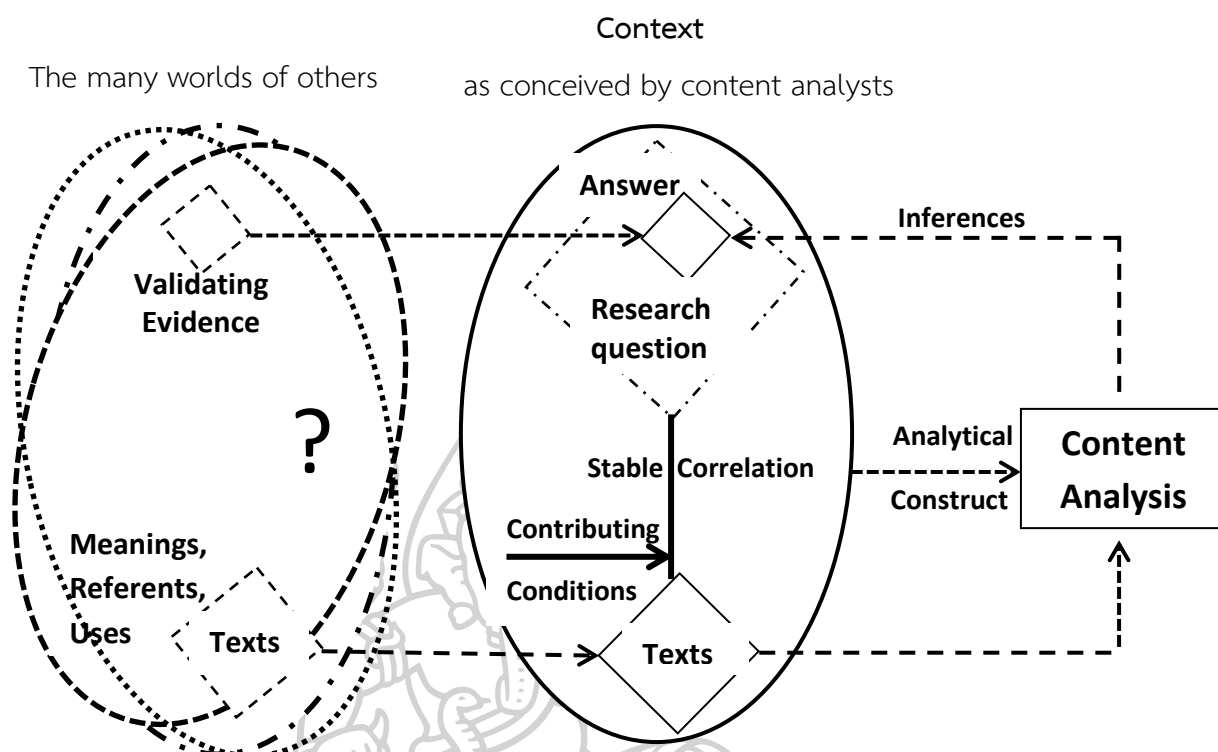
Context

The many worlds of others

as conceived by content analysts

Answer

Inferences

Validating Evidence

Research question

?

Stable Correlation

Analytical Construct

Content Analysis

Contributing Conditions

Meanings, Referents, Uses

Texts

Texts